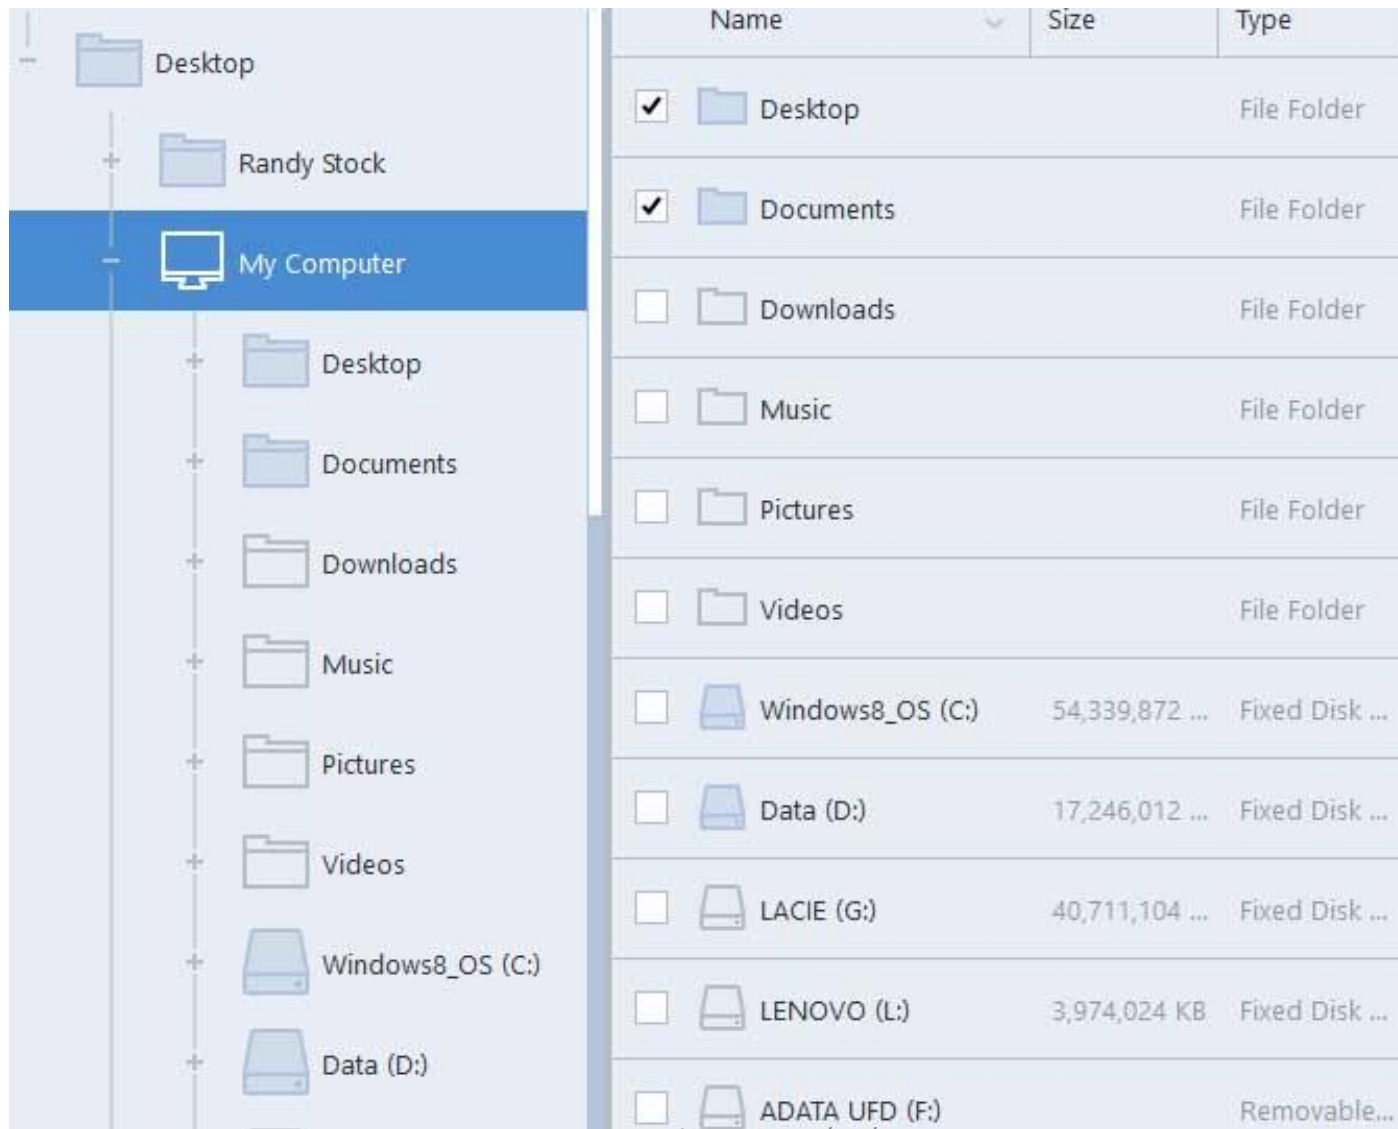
Desktop
Randy Stock
My Computer
Desktop
Documents
Downloads
Music
Pictures
Videos
Windows8_OS (C:)
Data (D:)

| | Name | Size | Type |
|---|---|---|---|
| ✓ | Desktop | | File Folder |
| ✓ | Documents | | File Folder |
| | Downloads | | File Folder |
| | Music | | File Folder |
| | Pictures | | File Folder |
| | Videos | | File Folder |
| | Windows8_OS (C:) | 54,339,872 ... | Fixed Disk ... |
| | Data (D:) | 17,246,012 ... | Fixed Disk ... |
| | LACIE (G:) | 40,711,104 ... | Fixed Disk ... |
| | LENOVO (L:) | 3,974,024 KB | Fixed Disk ... |
| | ADATA UFD (F:) | | Removable... |